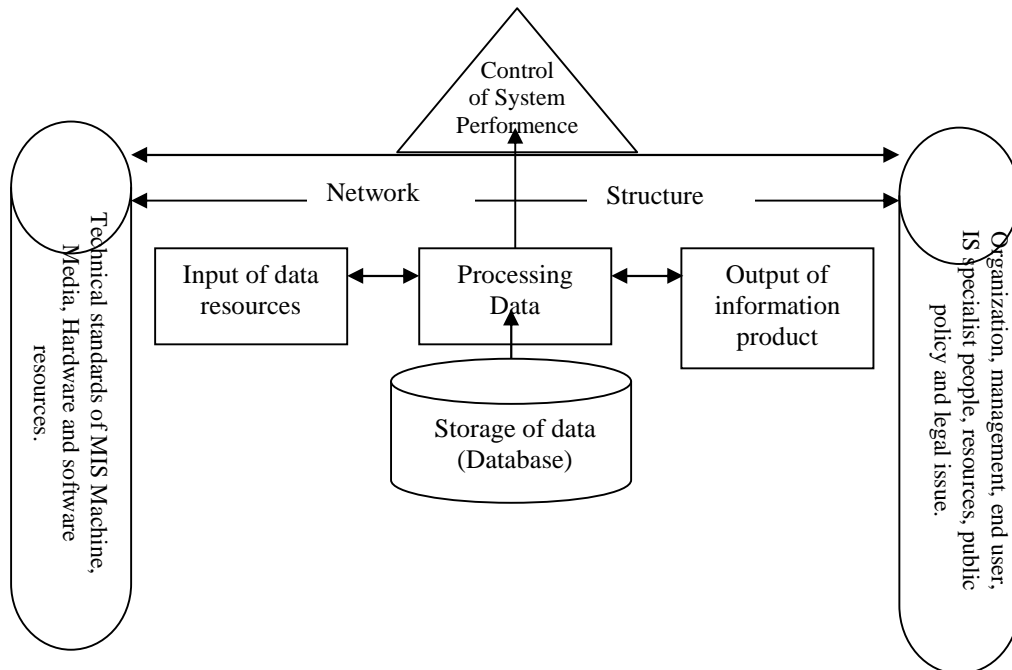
Control of System Performance

Network Structure

Technical standards of MIS Machine, Media, Hardware and software resources.

Input of data resources

Processing Data

Output of information product

Storage of data (Database)

Organization, management, end user, IS specialist people, resources, public policy and legal issue.